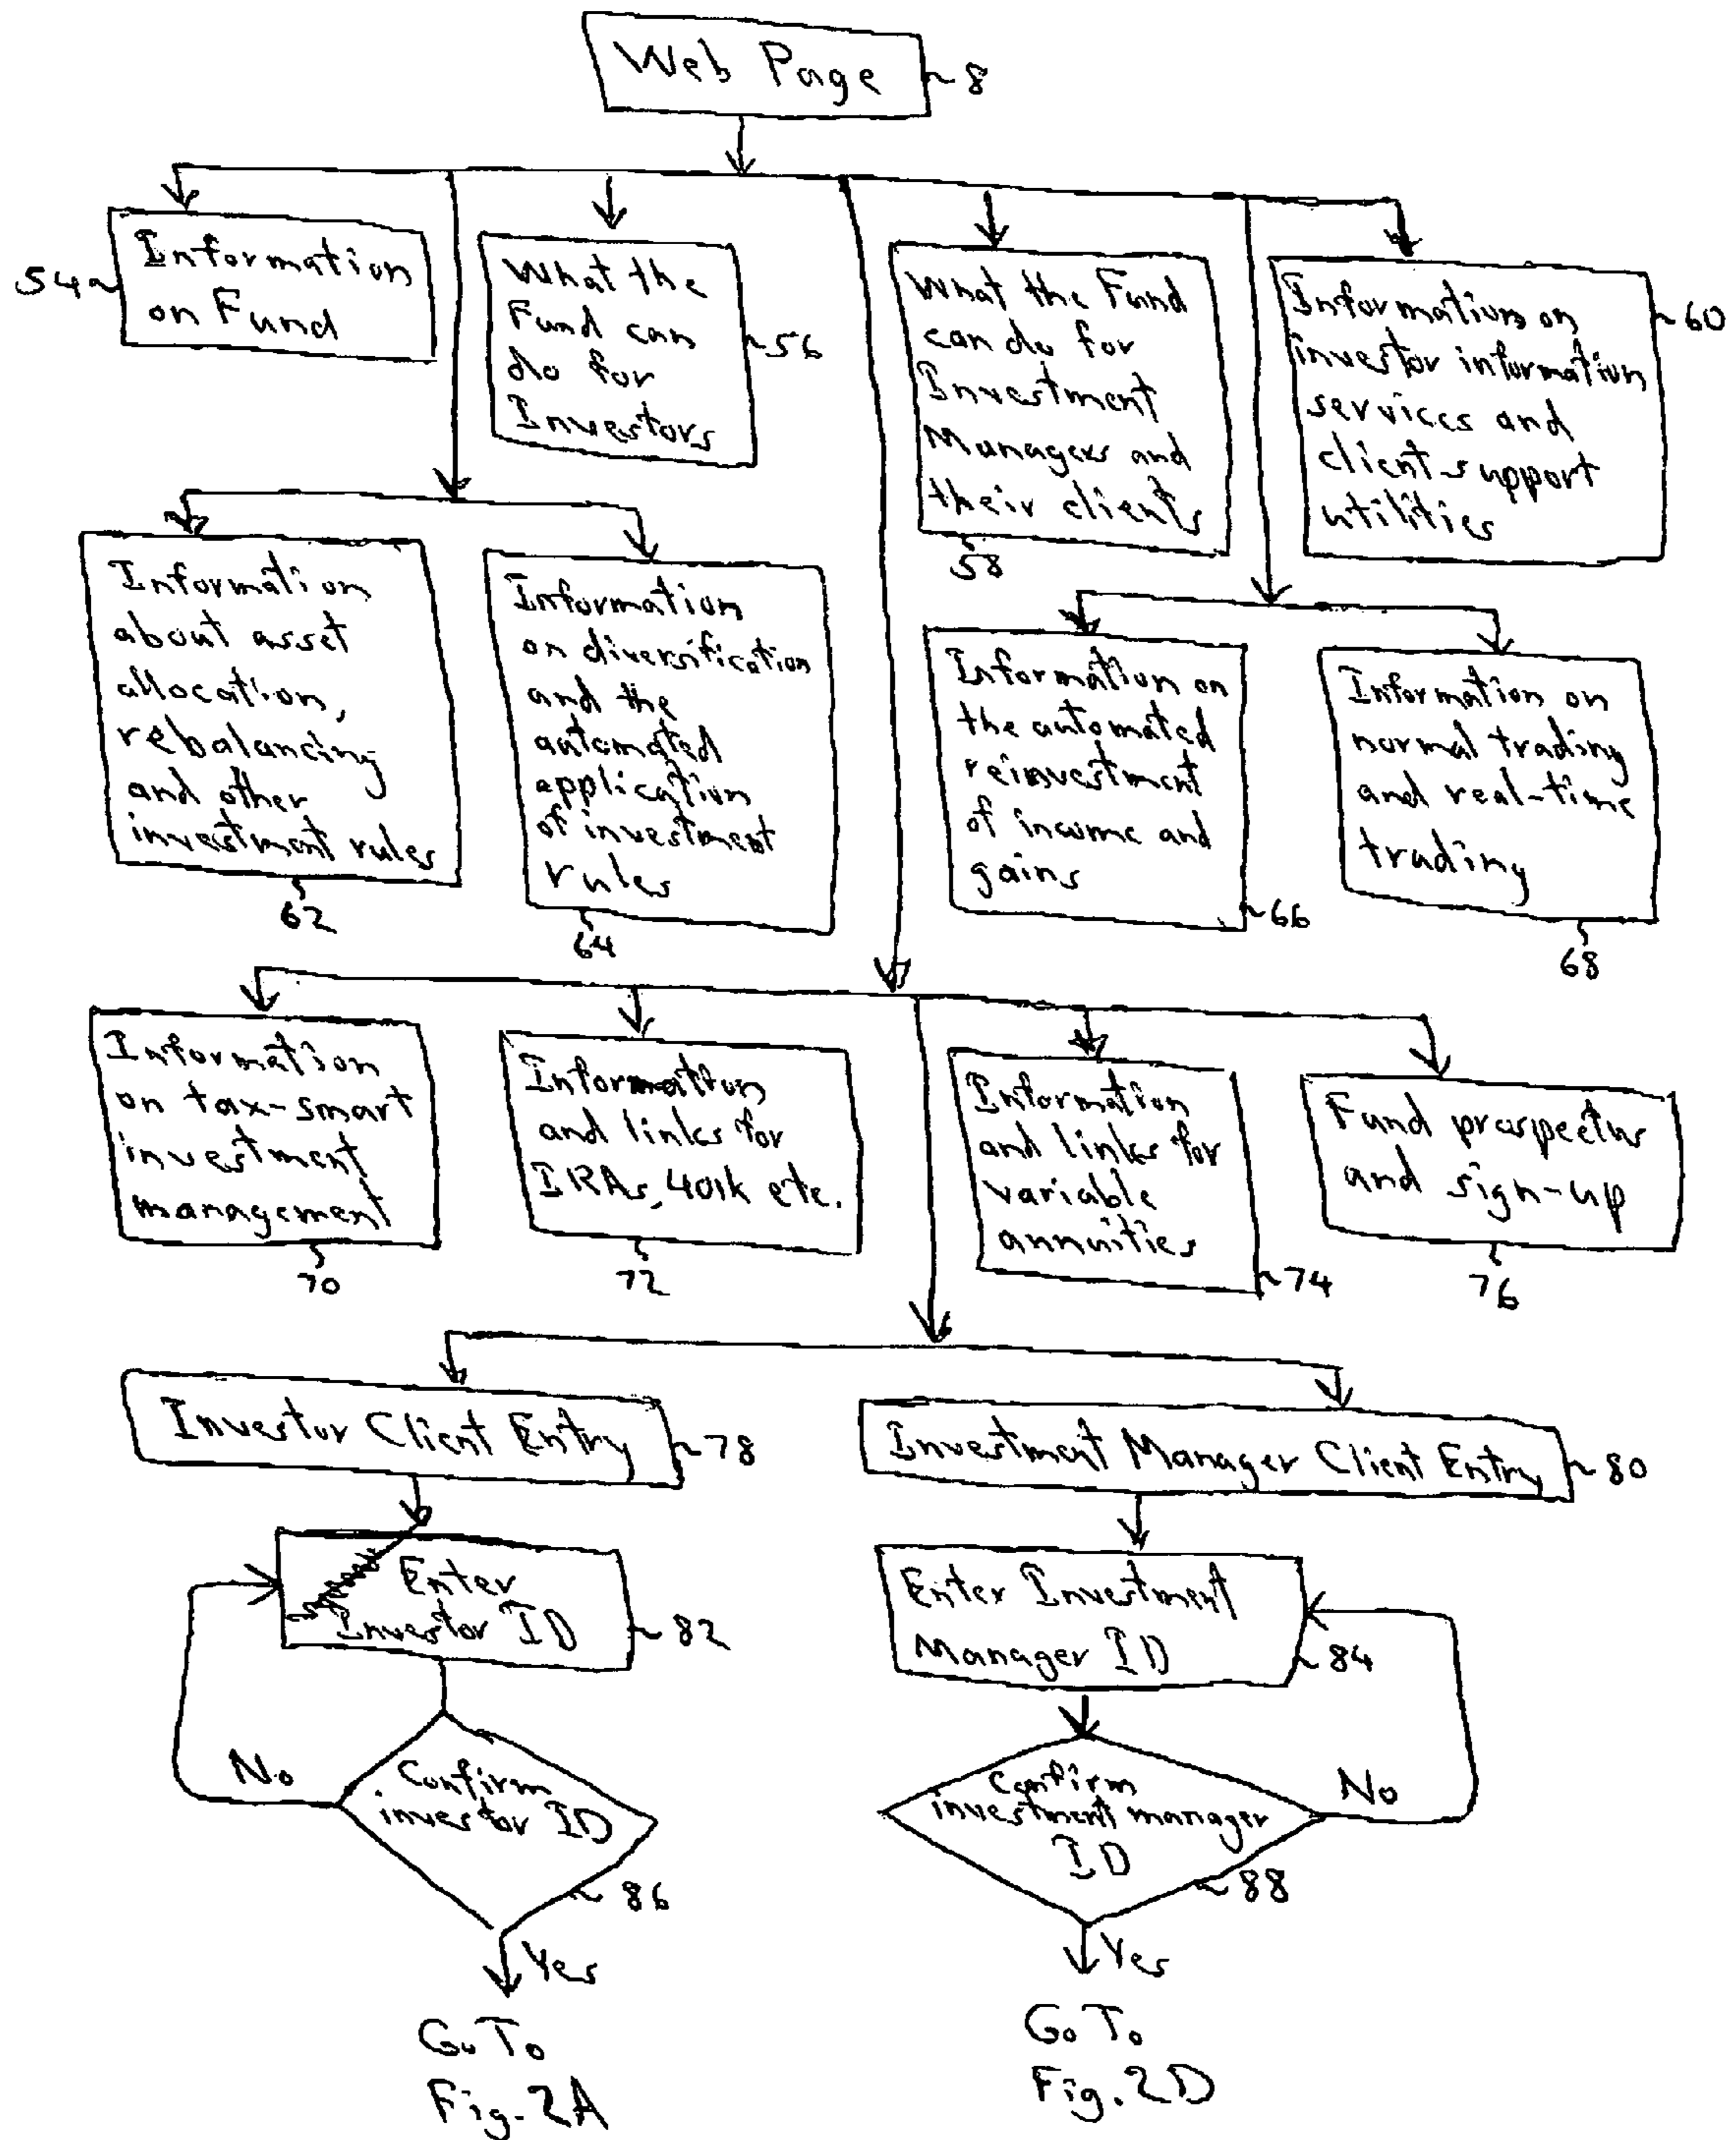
Web Page 8

54 Information on Fund

What the Fund can do for Investors 56

What the Fund can do for Investment Managers and their clients 58

Information on investor information services and client-support utilities 60

Information about asset allocation, rebalancing and other investment rules 62

Information on diversification and the automated application of investment rules 64

Information on the automated reinvestment of income and gains 66

Information on normal trading and real-time trading 68

Information on tax-smart investment management 70

Information and links for IRAs, 401k etc. 72

Information and links for variable annuities 74

Fund prospectus and sign-up 76

Investor Client Entry 78

Investment Manager Client Entry 80

Enter Investor ID 82

Enter Investment Manager ID 84

No

Confirm investor ID 86

Confirm investment manager ID 88

No

Yes

Yes

Go To Fig. 2A

Go To Fig. 2D